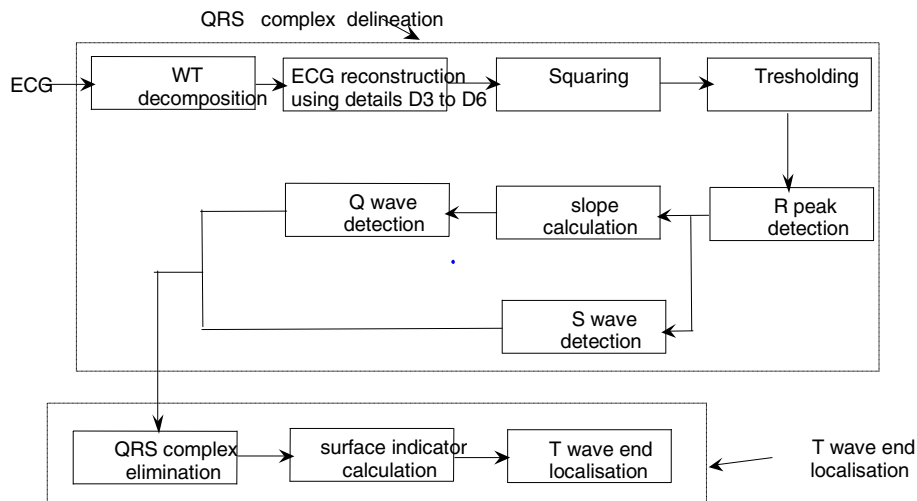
QRS complex delineation

ECG

WT decomposition

ECG reconstruction using details D3 to D6

Squaring

Tresholding

R peak detection

slope calculation

Q wave detection

S wave detection

QRS complex elimination

surface indicator calculation

T wave end localisation

T wave end localisation